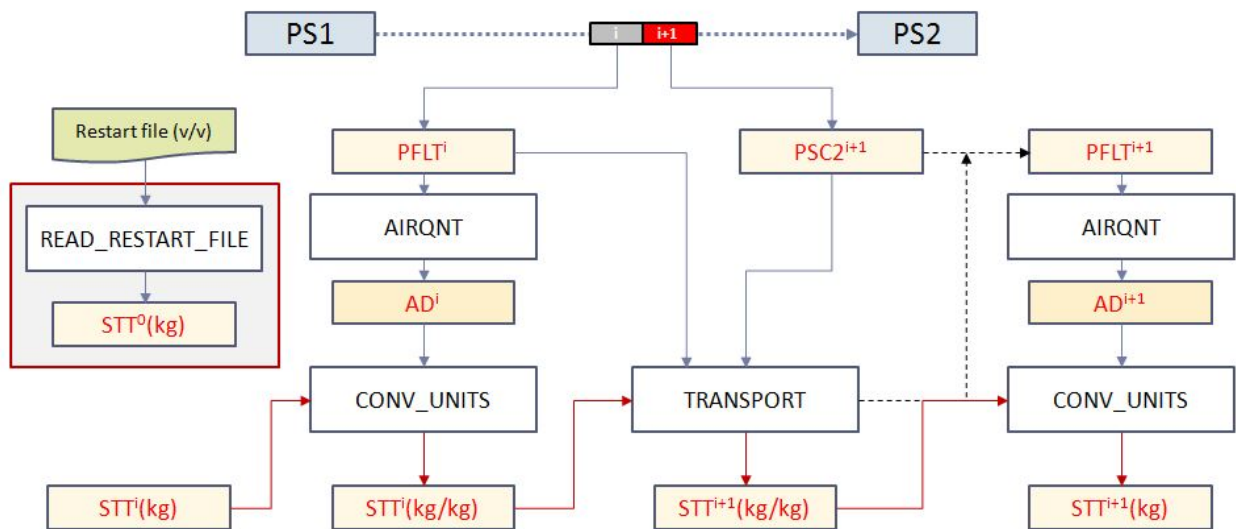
PS1

i

i+1

PS2

Restart file (v/v)

READ_RESTART_FILE

STT$^0$(kg)

PFLT$^i$

AIRQNT

AD$^i$

CONV_UNITS

STT$^i$(kg)

STT$^i$(kg/kg)

PSC2$^{i+1}$

TRANSPORT

STT$^{i+1}$(kg/kg)

PFLT$^{i+1}$

AIRQNT

AD$^{i+1}$

CONV_UNITS

STT$^{i+1}$(kg)